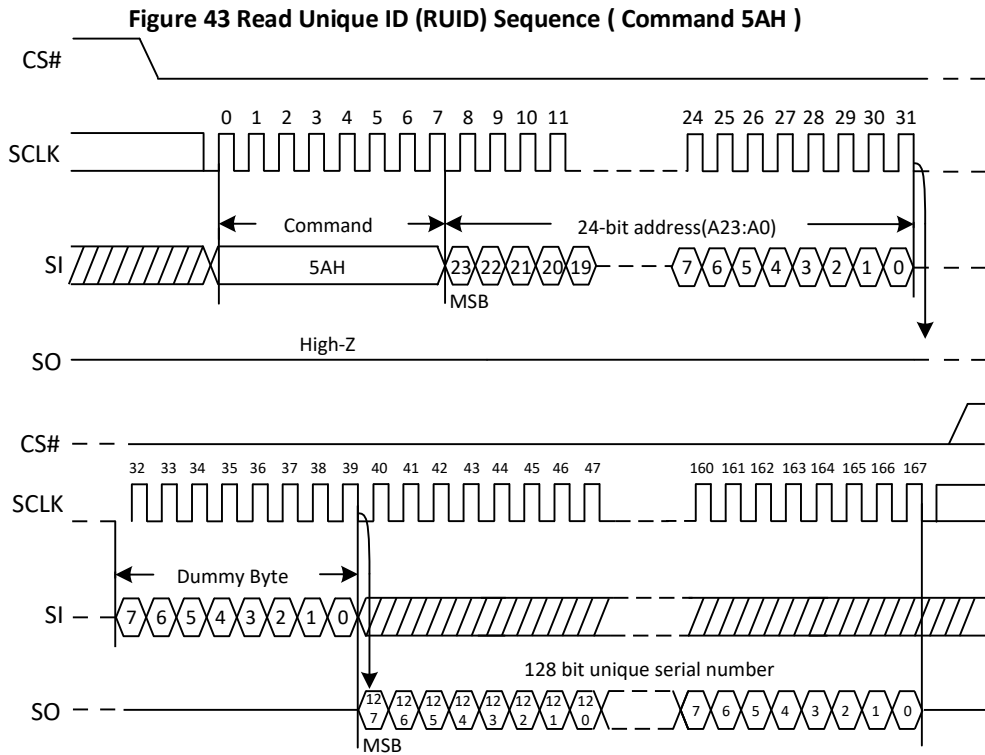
Figure 43 Read Unique ID (RUID) Sequence ( Command 5AH )

CS#

0 1 2 3 4 5 6 7 8 9 10 11 24 25 26 27 28 29 30 31

SCLK

Command

24-bit address(A23:A0)

SI

5AH

23 22 21 20 19

7 6 5 4 3 2 1 0

MSB

High-Z

SO

CS#

32 33 34 35 36 37 38 39 40 41 42 43 44 45 46 47 160 161 162 163 164 165 166 167

SCLK

Dummy Byte

SI

7 6 5 4 3 2 1 0

128 bit unique serial number

SO

127 126 125 124 123 122 121 120

7 6 5 4 3 2 1 0

MSB